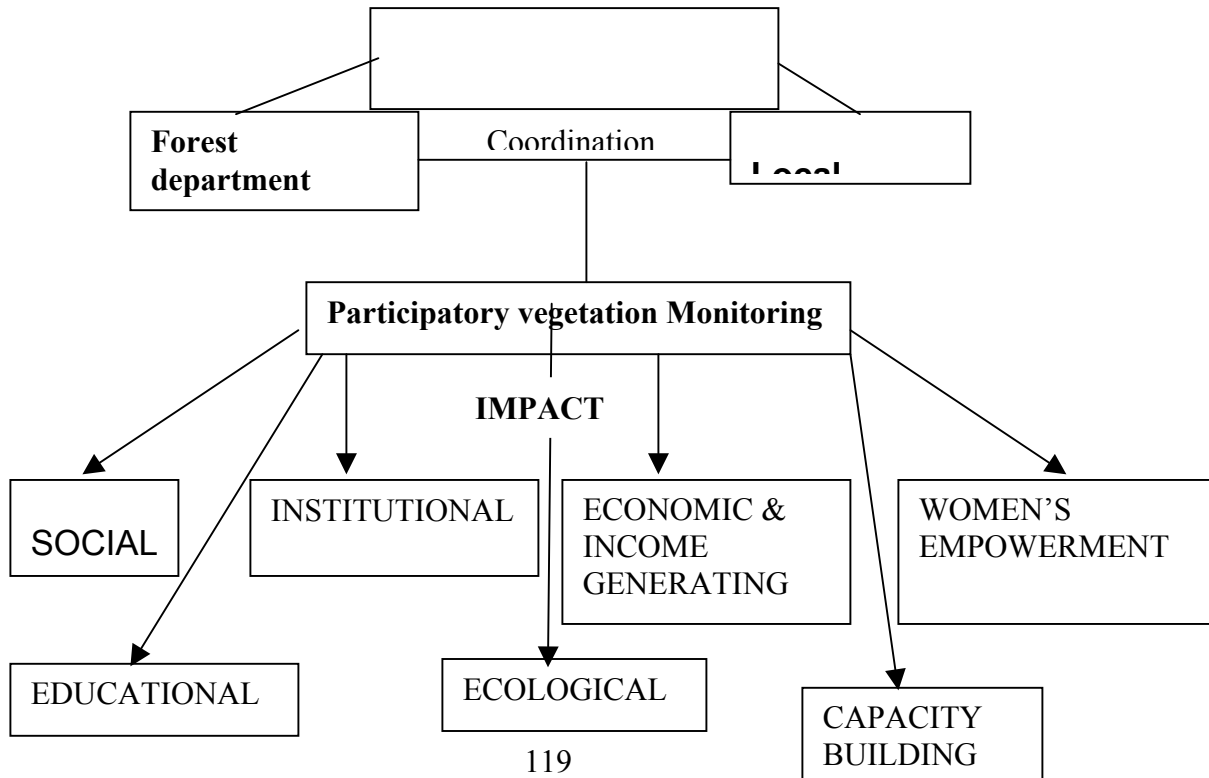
Forest department

Coordination

Local

Participatory vegetation Monitoring

IMPACT

SOCIAL

INSTITUTIONAL

ECONOMIC & INCOME GENERATING

WOMEN'S EMPOWERMENT

EDUCATIONAL

ECOLOGICAL

CAPACITY BUILDING

119